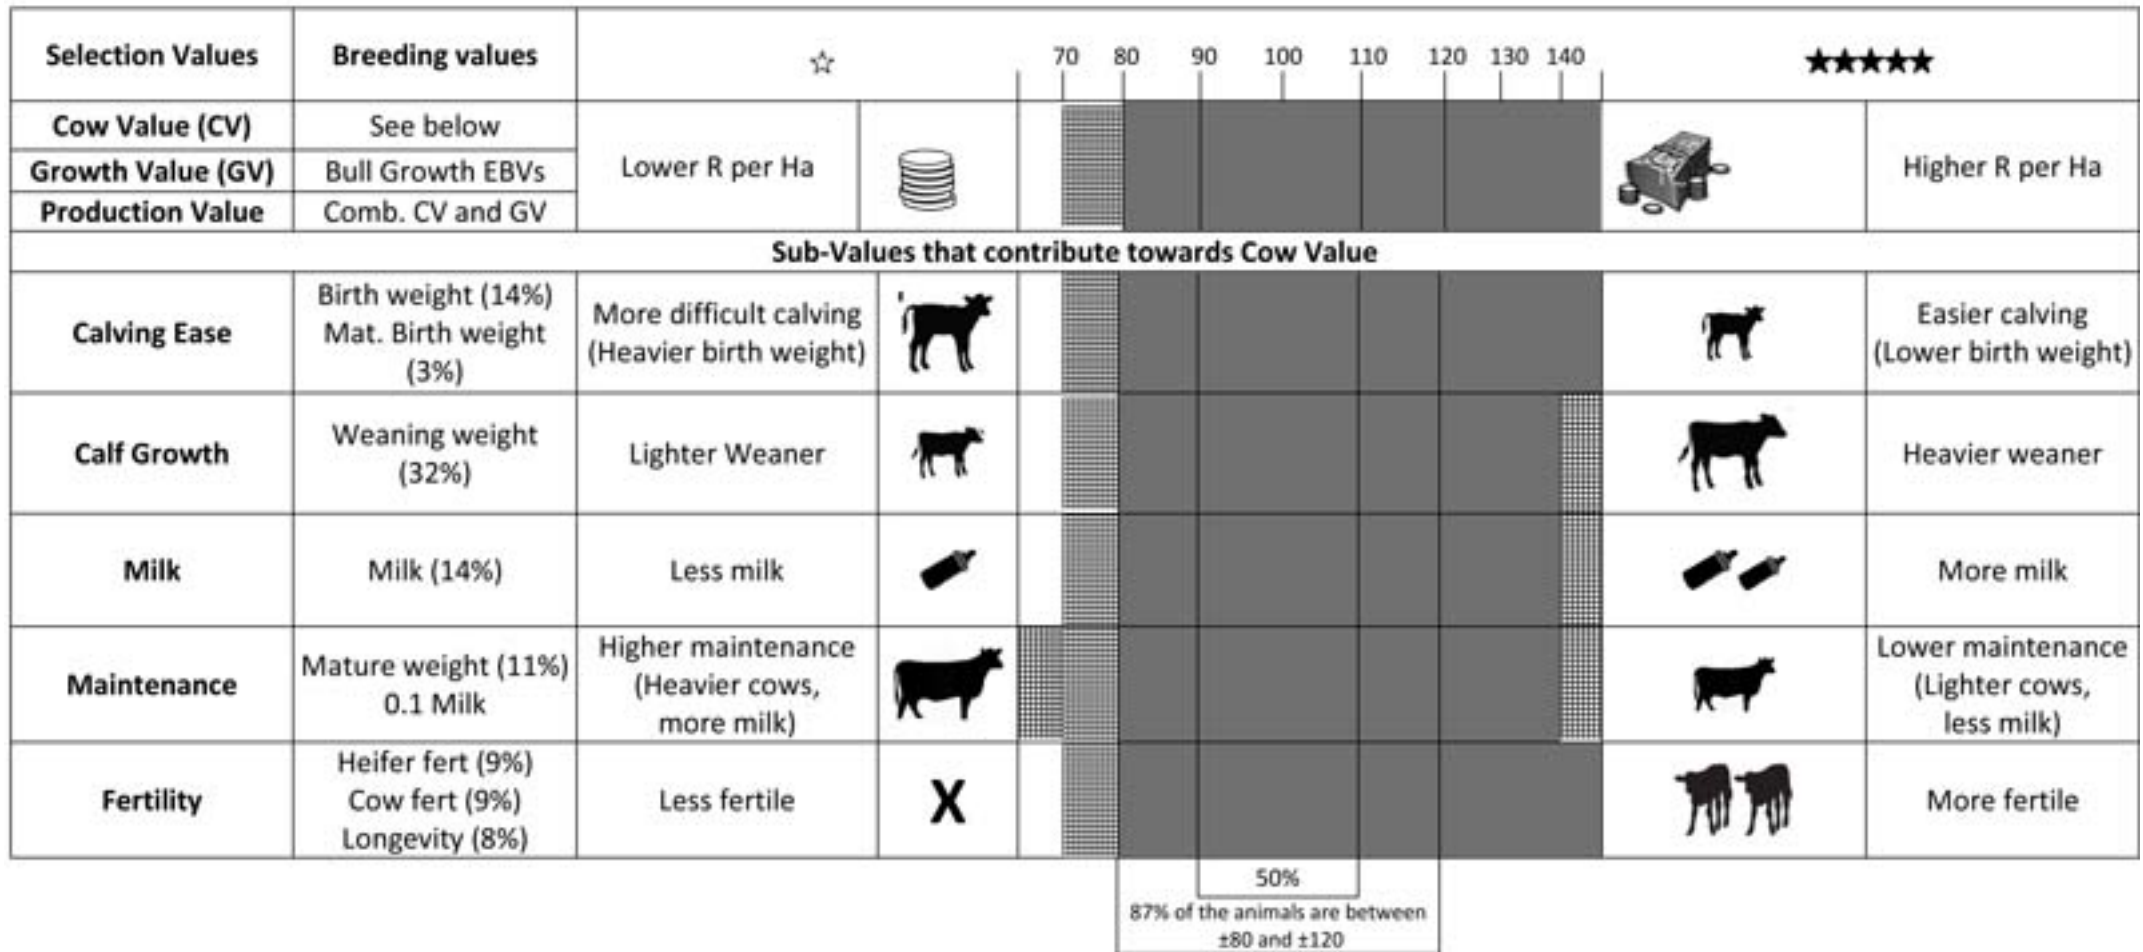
| Selection Values | Breeding values | ☆ | | 70 80 90 100 110 120 130 140 | | ★★★★★ |
|---|---|---|---|---|---|---|
| Cow Value (CV) | See below | Lower R per Ha | | | | Higher R per Ha |
| Growth Value (GV) | Bull Growth EBVs | | | | | |
| Production Value | Comb. CV and GV | | | | | |
| Sub-Values that contribute towards Cow Value | | | | | | |
| Calving Ease | Birth weight (14%) Mat. Birth weight (3%) | More difficult calving (Heavier birth weight) | | | | Easier calving (Lower birth weight) |
| Calf Growth | Weaning weight (32%) | Lighter Weaner | | | | Heavier weaner |
| Milk | Milk (14%) | Less milk | | | | More milk |
| Maintenance | Mature weight (11%) 0.1 Milk | Higher maintenance (Heavier cows, more milk) | | | | Lower maintenance (Lighter cows, less milk) |
| Fertility | Heifer fert (9%) Cow fert (9%) Longevity (8%) | Less fertile | X | | | More fertile |

50%

87% of the animals are between ±80 and ±120